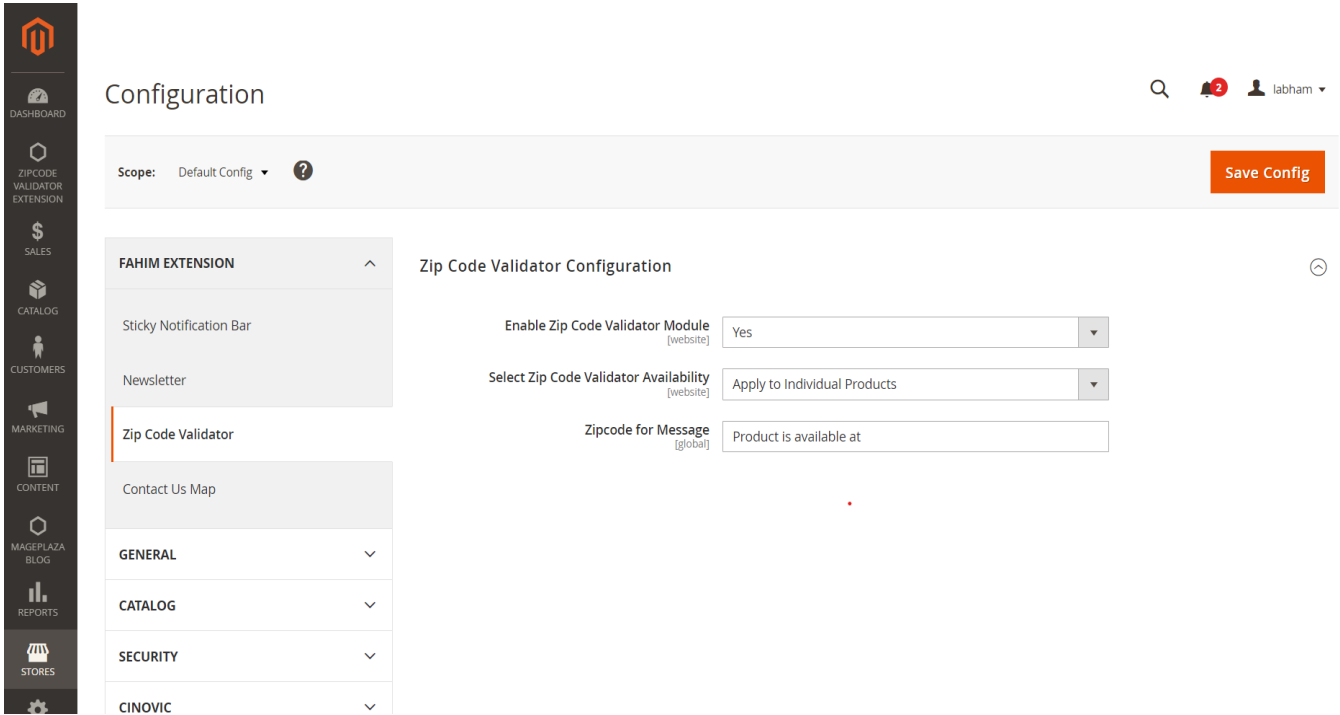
DASHBOARD
ZIPCODE VALIDATOR EXTENSION
SALES
CATALOG
CUSTOMERS
MARKETING
CONTENT
MAGEPLAZA BLOG
REPORTS
STORES

Configuration

2
labham

Scope: Default Config

Save Config

FAHIM EXTENSION
Sticky Notification Bar
Newsletter
Zip Code Validator
Contact Us Map
GENERAL
CATALOG
SECURITY
CINOVIC

Zip Code Validator Configuration

Enable Zip Code Validator Module [website] Yes
Select Zip Code Validator Availability [website] Apply to Individual Products
Zipcode for Message [global] Product is available at